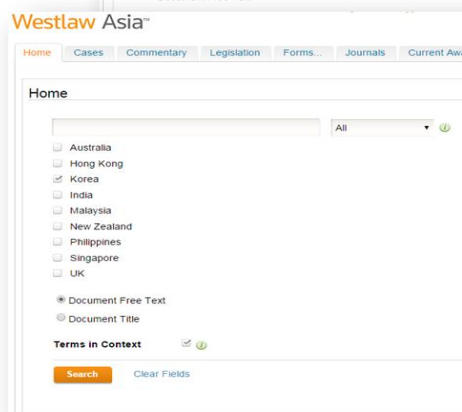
Westlaw Asia™

Home | Cases | Commentary | Legislation | Forms... | Journals | Current Awa

Home

All

Australia
Hong Kong
Korea
India
Malaysia
New Zealand
Philippines
Singapore
UK

Document Free Text
Document Title

Terms in Context

Search
Clear Fields